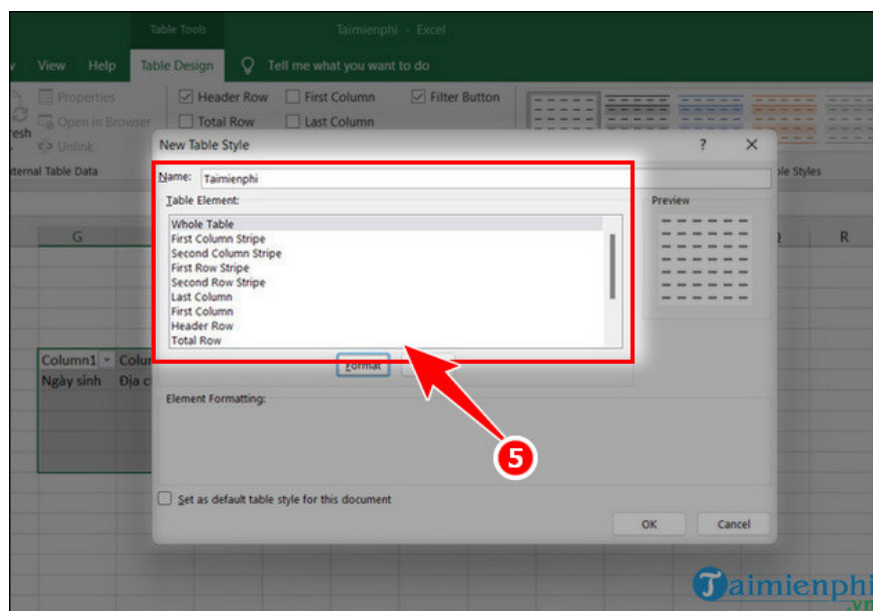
Table Tools Taimienphi - Excel

View Help Table Design Tell me what you want to do

Properties Open in Browser Unlink
esh
ternal Table Data

Header Row Total Row First Column Last Column Filter Button

le Styles

New Table Style ? ✕

Name: Taimienphi

Table Element:

Whole Table
First Column Stripe
Second Column Stripe
First Row Stripe
Second Row Stripe
Last Column
First Column
Header Row
Total Row

Preview

Format

Element Formatting:

Set as default table style for this document

OK Cancel

G Q R

Column1 Colu
Ngày sinh Địa c

5

Taimienphi
.vn